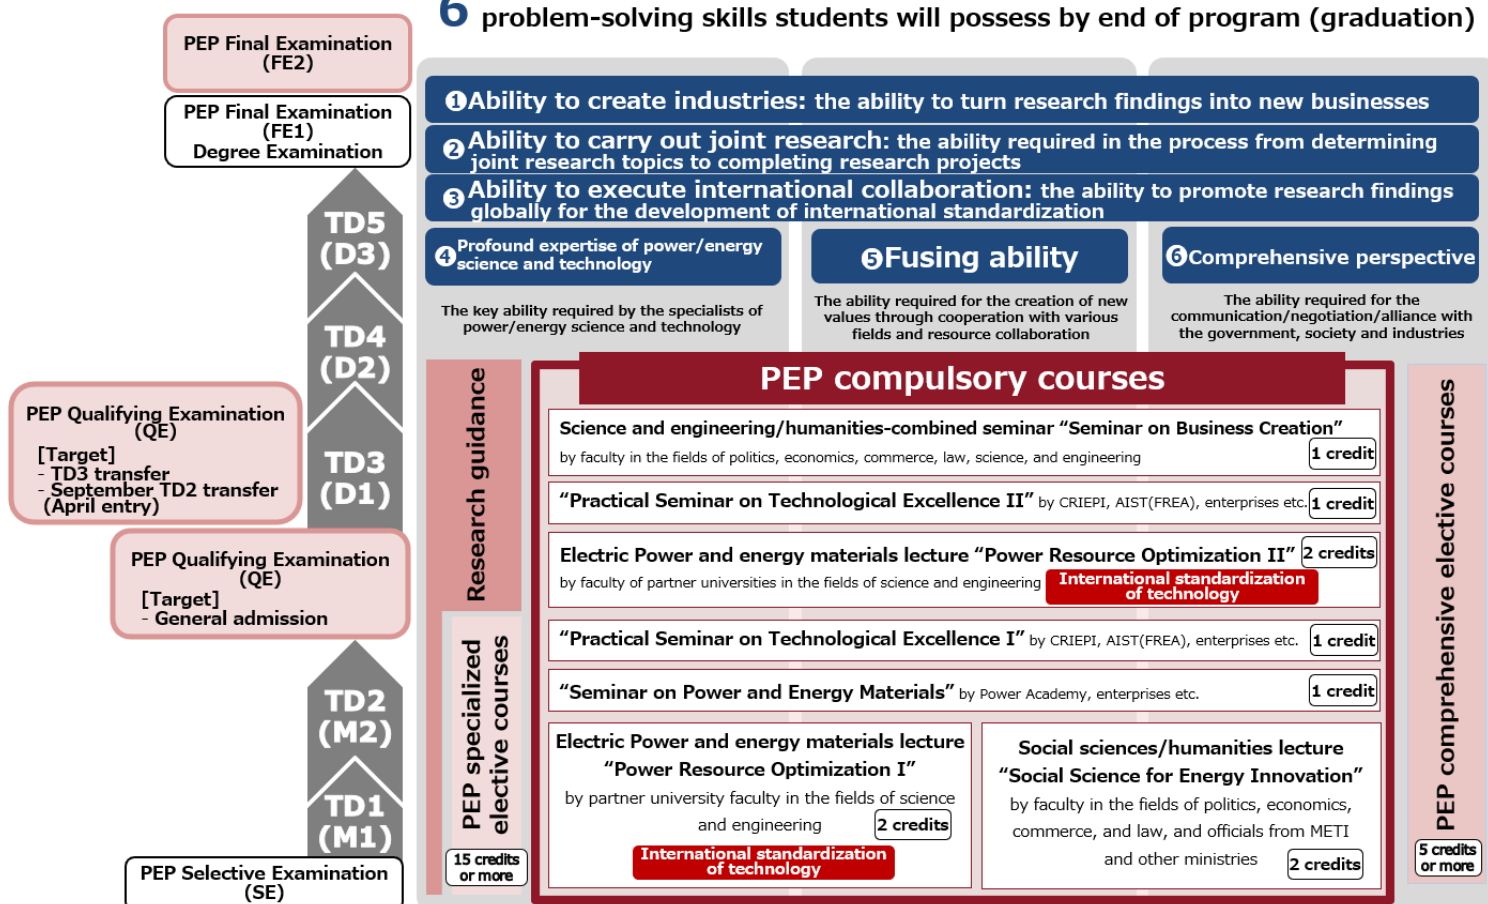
6 problem-solving skills students will possess by end of program (graduation)

PEP Final Examination (FE2)

PEP Final Examination (FE1) Degree Examination

TD5 (D3)

TD4 (D2)

PEP Qualifying Examination (QE)
[Target]
- TD3 transfer
- September TD2 transfer (April entry)

TD3 (D1)

PEP Qualifying Examination (QE)
[Target]
- General admission

TD2 (M2)

TD1 (M1)

PEP Selective Examination (SE)

❶Ability to create industries: the ability to turn research findings into new businesses

❷Ability to carry out joint research: the ability required in the process from determining joint research topics to completing research projects

❸Ability to execute international collaboration: the ability to promote research findings globally for the development of international standardization

❹Profound expertise of power/energy science and technology

The key ability required by the specialists of power/energy science and technology

❺Fusing ability

The ability required for the creation of new values through cooperation with various fields and resource collaboration

❻Comprehensive perspective

The ability required for the communication/negotiation/alliance with the government, society and industries

Research guidance

PEP specialized elective courses

15 credits or more

PEP compulsory courses

Science and engineering/humanities-combined seminar “Seminar on Business Creation”
by faculty in the fields of politics, economics, commerce, law, science, and engineering
1 credit

“Practical Seminar on Technological Excellence II” by CRIEPI, AIST(FREA), enterprises etc. 1 credit

Electric Power and energy materials lecture “Power Resource Optimization II” 2 credits
by faculty of partner universities in the fields of science and engineering
International standardization of technology

“Practical Seminar on Technological Excellence I” by CRIEPI, AIST(FREA), enterprises etc. 1 credit

“Seminar on Power and Energy Materials” by Power Academy, enterprises etc. 1 credit

Electric Power and energy materials lecture “Power Resource Optimization I”
by partner university faculty in the fields of science and engineering
2 credits
International standardization of technology

Social sciences/humanities lecture “Social Science for Energy Innovation”
by faculty in the fields of politics, economics, commerce, and law, and officials from METI and other ministries
2 credits

PEP comprehensive elective courses

5 credits or more